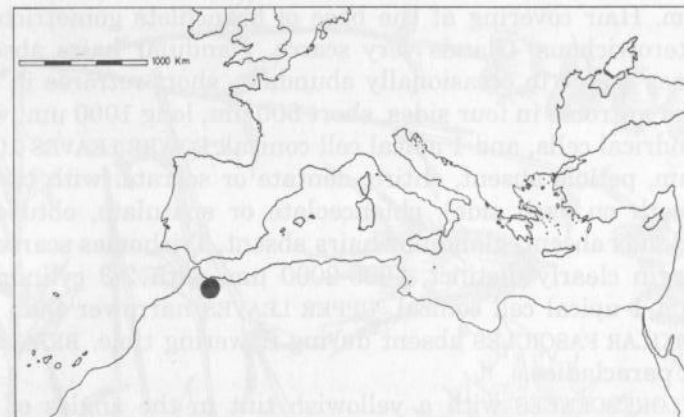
1000 Km

m. Hair covering of the base of the culms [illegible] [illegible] Glumes very scarce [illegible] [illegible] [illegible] occasionally abundant, short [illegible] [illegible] in four sides, short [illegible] long 1000 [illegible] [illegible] cells, and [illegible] cell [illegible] LEAVES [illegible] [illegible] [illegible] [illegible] or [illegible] with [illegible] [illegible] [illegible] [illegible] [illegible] or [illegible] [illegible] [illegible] hairs absent. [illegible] scar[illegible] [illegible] clearly distinct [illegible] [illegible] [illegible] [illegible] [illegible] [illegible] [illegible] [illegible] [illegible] absent during flowering time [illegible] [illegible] with a yellowish tint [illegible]